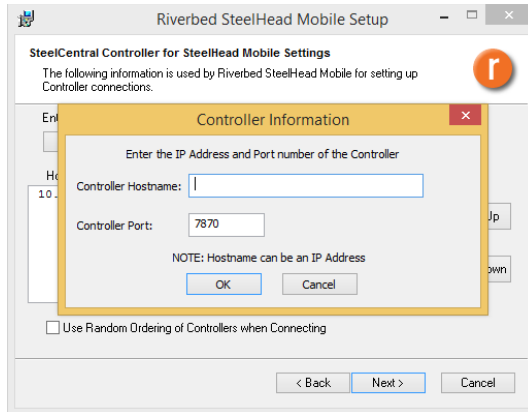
Riverbed SteelHead Mobile Setup

SteelCentral Controller for SteelHead Mobile Settings

The following information is used by Riverbed SteelHead Mobile for setting up Controller connections.

r

Ent

Ho

10.

Controller Information

Enter the IP Address and Port number of the Controller

Controller Hostname:

Controller Port: 7870

NOTE: Hostname can be an IP Address

OK

Cancel

Up

own

Use Random Ordering of Controllers when Connecting

< Back

Next >

Cancel